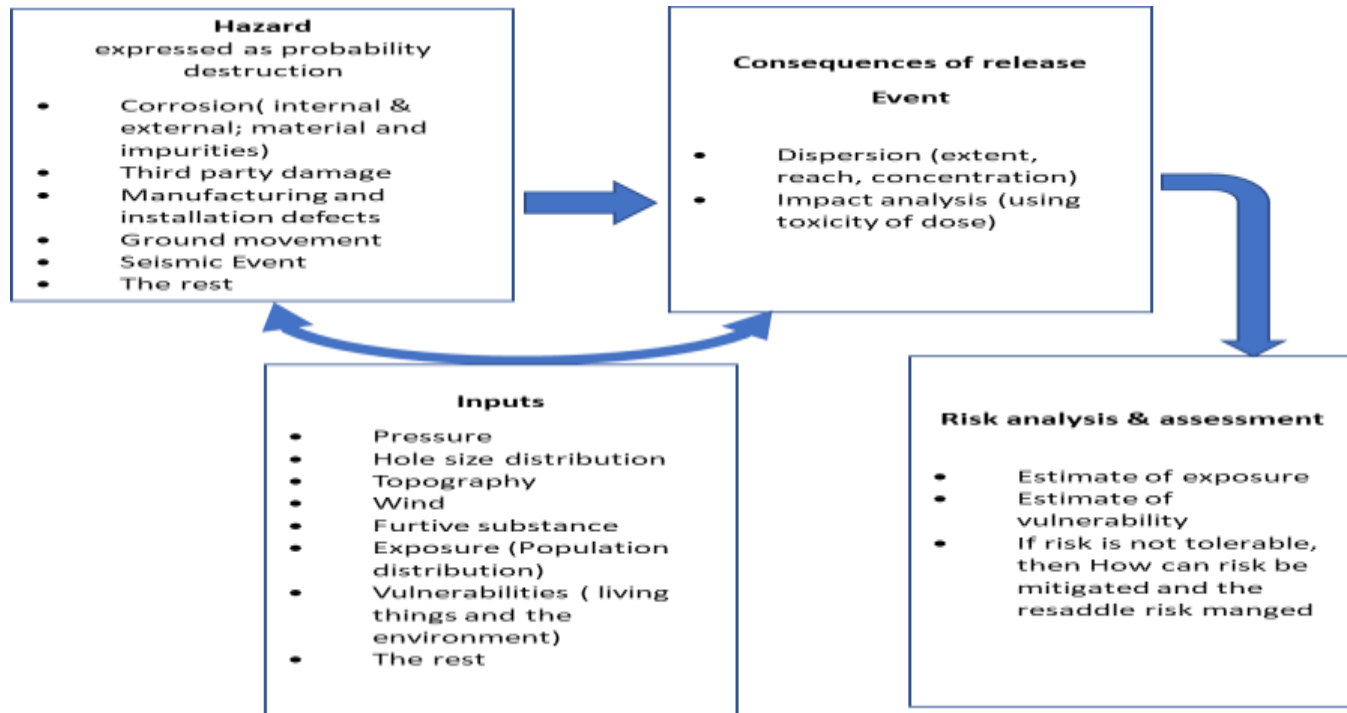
**Hazard**
expressed as probability destruction

- Corrosion( internal & external; material and impurities)
- Third party damage
- Manufacturing and installation defects
- Ground movement
- Seismic Event
- The rest

**Consequences of release Event**

- Dispersion (extent, reach, concentration)
- Impact analysis (using toxicity of dose)

**Inputs**

- Pressure
- Hole size distribution
- Topography
- Wind
- Furtive substance
- Exposure (Population distribution)
- Vulnerabilities ( living things and the environment)
- The rest

**Risk analysis & assessment**

- Estimate of exposure
- Estimate of vulnerability
- If risk is not tolerable, then How can risk be mitigated and the resaddle risk manged